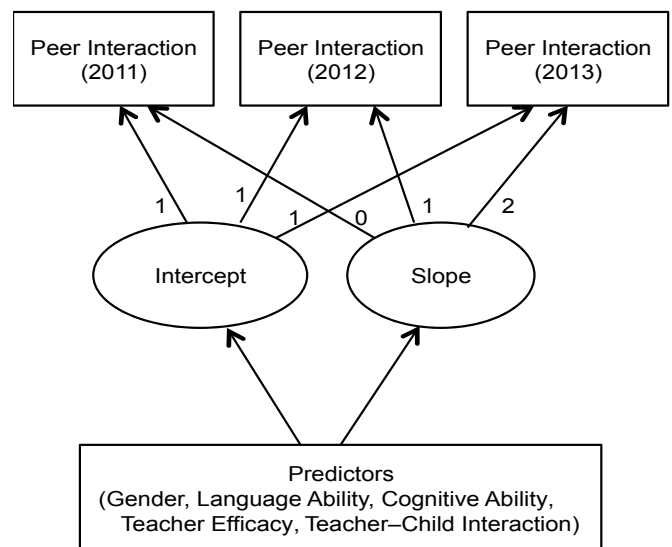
Peer Interaction (2011)

Peer Interaction (2012)

Peer Interaction (2013)

1

1

1

0

1

2

Intercept

Slope

Predictors (Gender, Language Ability, Cognitive Ability, Teacher Efficacy, Teacher–Child Interaction)